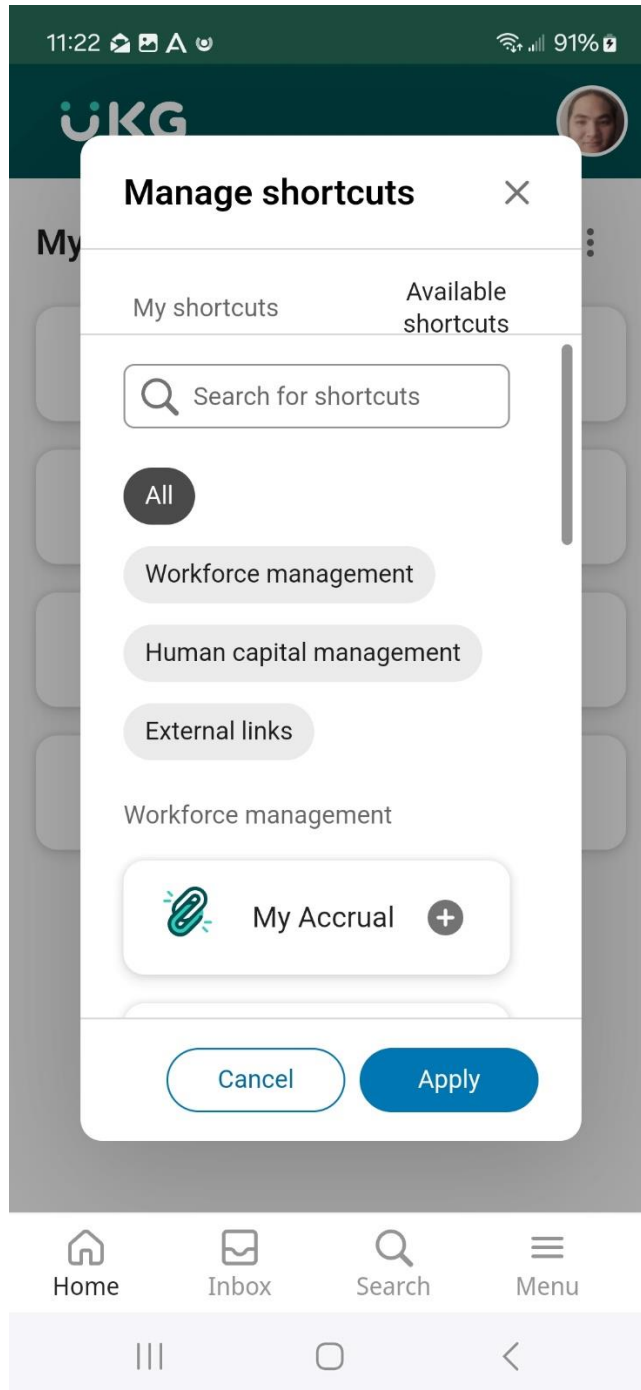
11:22

91%

UKG

My

Manage shortcuts

My shortcuts

Available shortcuts

Search for shortcuts

All

Workforce management

Human capital management

External links

Workforce management

My Accrual

Cancel

Apply

Home

Inbox

Search

Menu